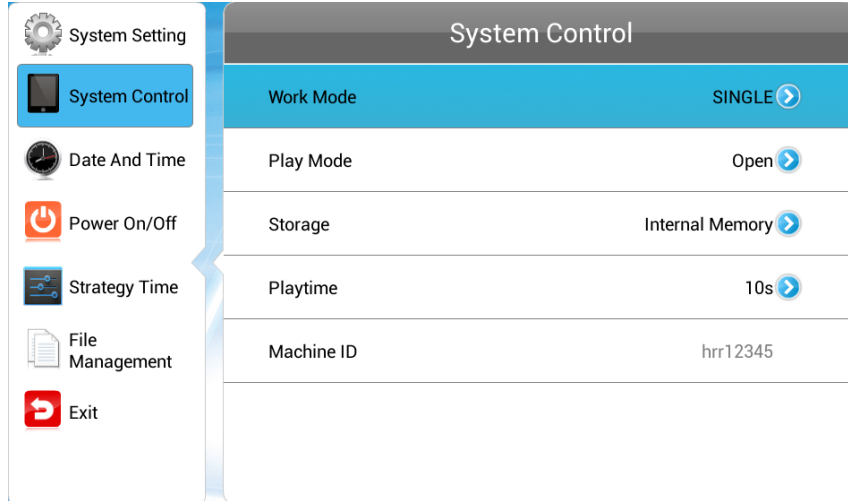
System Setting
System Control
Date And Time
Power On/Off
Strategy Time
File Management
Exit

System Control

| | |
|---|---|
| Work Mode | SINGLE |
| Play Mode | Open |
| Storage | Internal Memory |
| Playtime | 10s |
| Machine ID | hrr12345 |